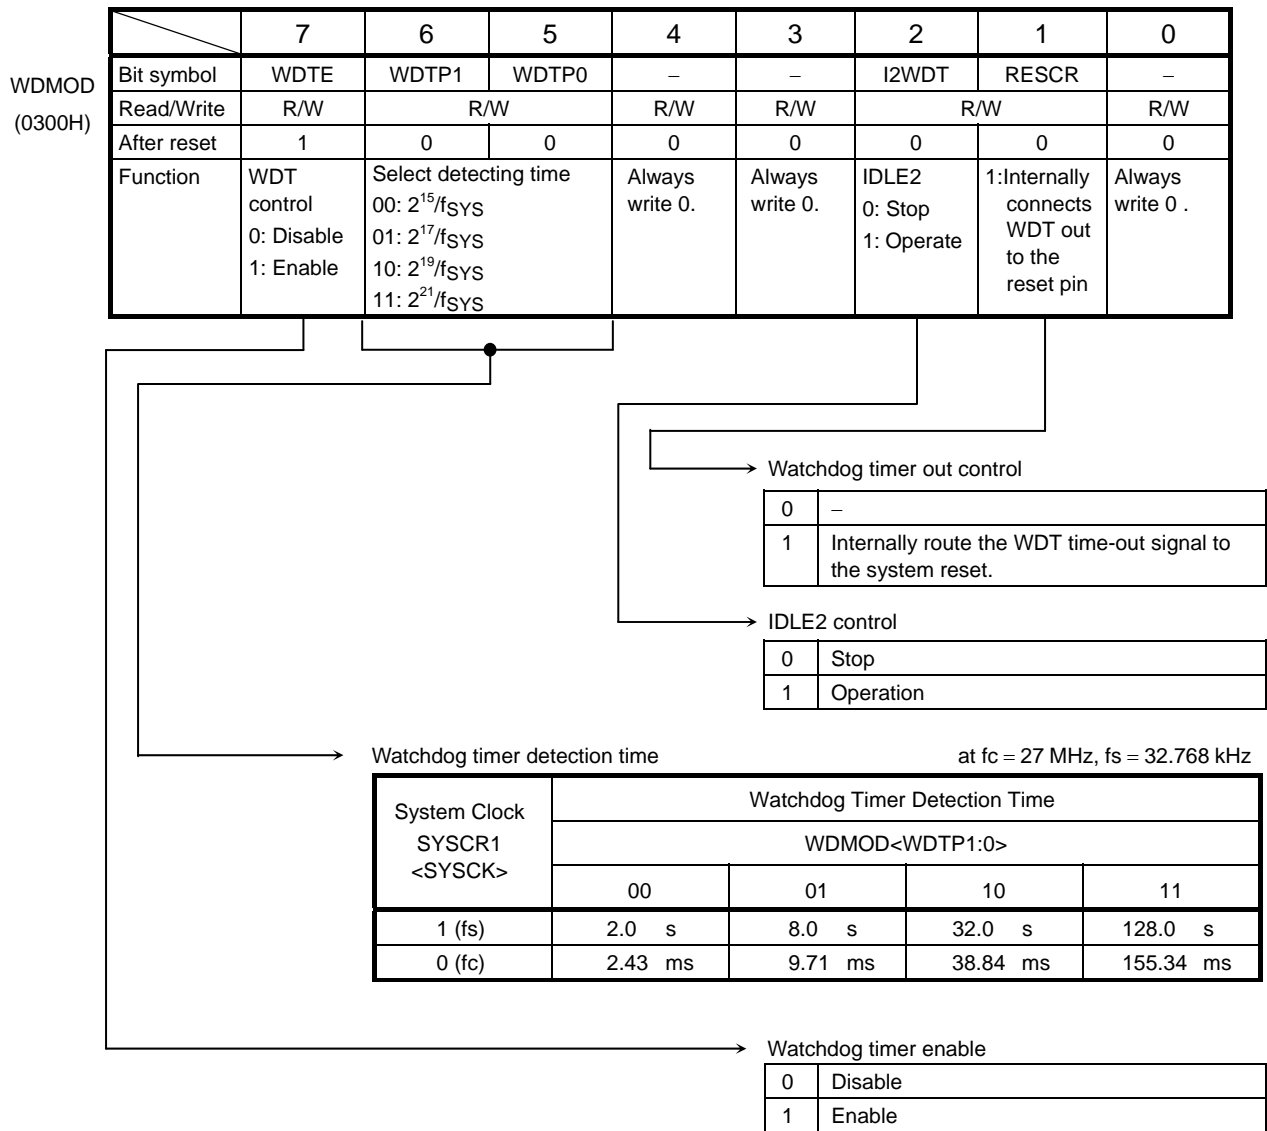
WDMOD
(0300H)

| | 7 | 6 | 5 | 4 | 3 | 2 | 1 | 0 |
|---|---|---|---|---|---|---|---|---|
| Bit symbol | WDTE | WDTP1 | WDTP0 | – | – | I2WDT | RESCR | – |
| Read/Write | R/W | R/W | | R/W | R/W | R/W | | R/W |
| After reset | 1 | 0 | 0 | 0 | 0 | 0 | 0 | 0 |
| Function | WDT control 0: Disable 1: Enable | Select detecting time 00: $2^{15}/f_{SYS}$ 01: $2^{17}/f_{SYS}$ 10: $2^{19}/f_{SYS}$ 11: $2^{21}/f_{SYS}$ | | Always write 0. | Always write 0. | IDLE2 0: Stop 1: Operate | 1:Internally connects WDT out to the reset pin | Always write 0 . |

Watchdog timer out control

| 0 | – |
|---|---|
| 1 | Internally route the WDT time-out signal to the system reset. |

IDLE2 control

| 0 | Stop |
|---|---|
| 1 | Operation |

Watchdog timer detection time

at fc = 27 MHz, fs = 32.768 kHz

| System Clock SYSCR1 <SYSCK> | Watchdog Timer Detection Time WDMOD<WDTP1:0> 00 | 01 | 10 | 11 |
|---|---|---|---|---|
| 1 (fs) | 2.0 s | 8.0 s | 32.0 s | 128.0 s |
| 0 (fc) | 2.43 ms | 9.71 ms | 38.84 ms | 155.34 ms |

Watchdog timer enable

| 0 | Disable |
|---|---|
| 1 | Enable |